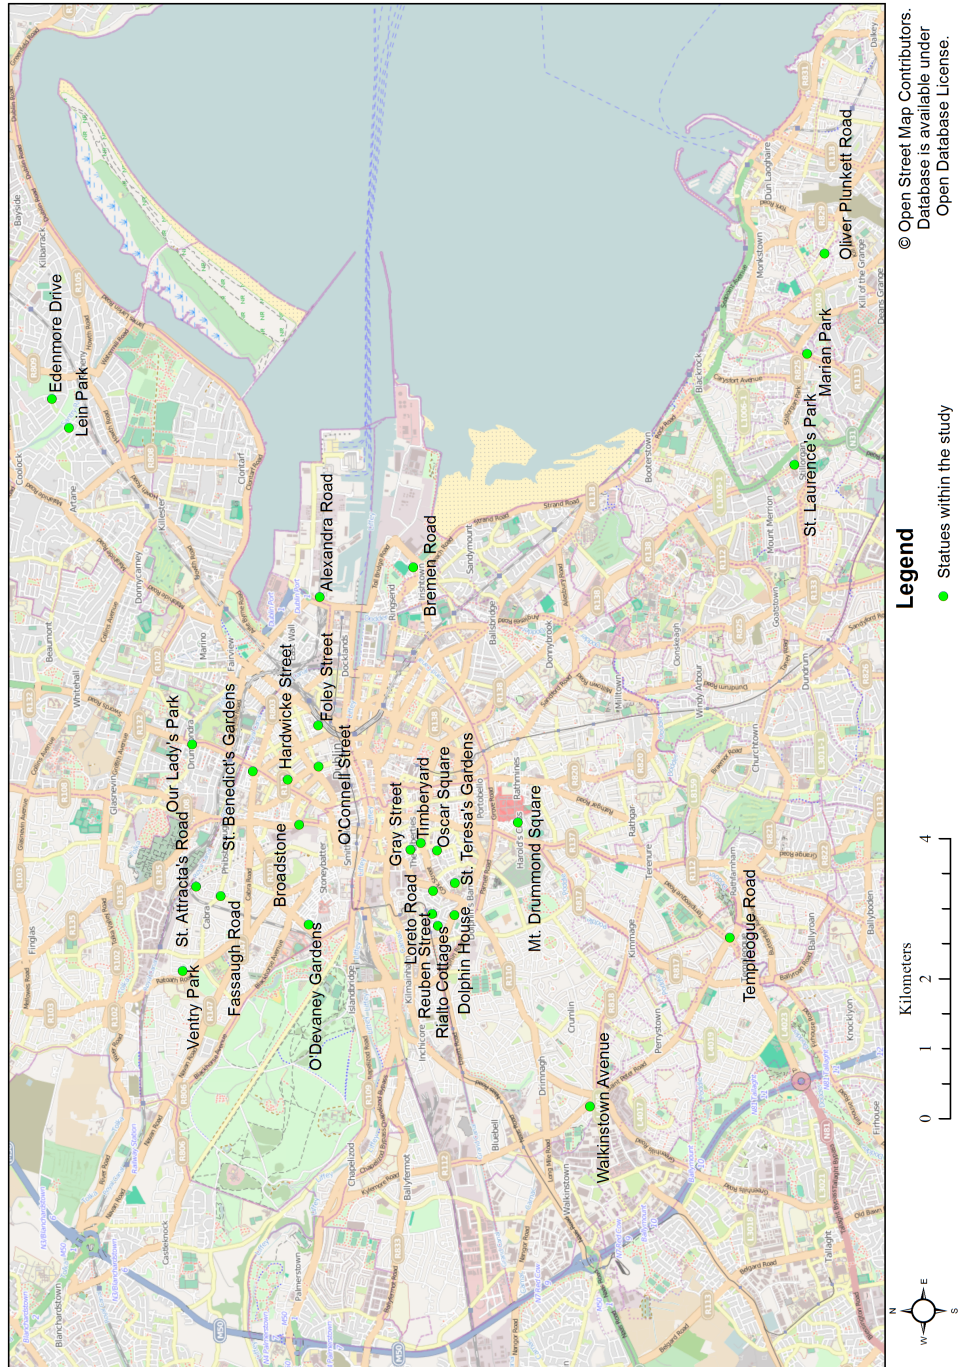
Edenmore Drive
Lein Park
Alexandra Road
Bremen Road
Foley Street
Hardwicke Street
O'Connell Street
Our Lady's Park
St. Benedict's Gardens
Broadstone
St. Attracta's Road
Fassaugh Road
Ventry Park
O'Devaney Gardens
Gray Street
Timberyard
Oscar Square
St. Teresa's Gardens
Loreto Road
Reuben Street
Rialto Cottages
Dolphin House
Mt. Drummond Square
Walkinstown Avenue
Templeogue Road
St. Laurence's Park
Marian Park
Oliver Plunkett Road

Legend
Statues within the study

Kilometers
0 1 2 4

© Open Street Map Contributors. Database is available under Open Database License.

N
E
S
W